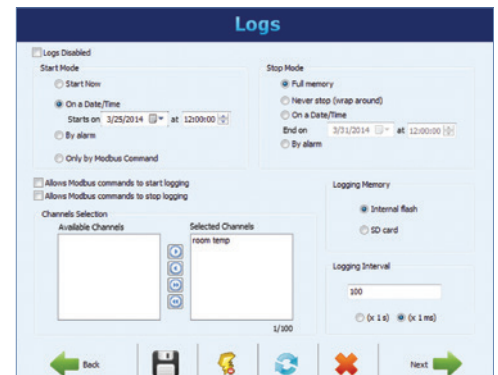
Logs

Logs Disabled

Start Mode

Start Now

On a Date/Time

Starts on 3/25/2014 at 12:00:00

By alarm

Only by Modbus Command

Stop Mode

Full memory

Never stop (wrap around)

On a Date/Time

End on 3/31/2014 at 12:00:00

By alarm

Allows Modbus commands to start logging

Allows Modbus commands to stop logging

Channels Selection

Available Channels

Selected Channels

room temp

1/100

Logging Memory

Internal flash

SD card

Logging Interval

100

(x 1 s) (x 1 ms)

Back

Next